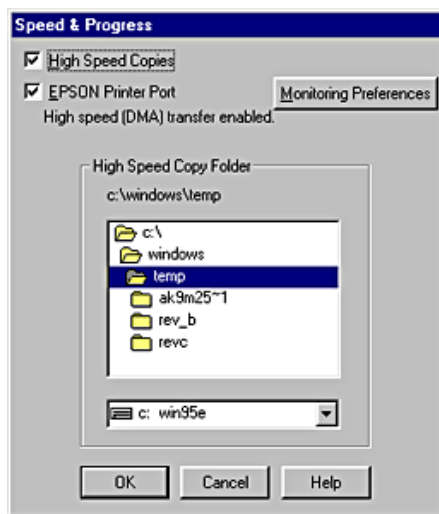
Speed & Progress

High Speed Copies

EPSON Printer Port

Monitoring Preferences

High speed (DMA) transfer enabled.

High Speed Copy Folder

c:\windows\temp

c:\

windows

temp

ak9m25~1

rev_b

revc

c: win95e

OK

Cancel

Help